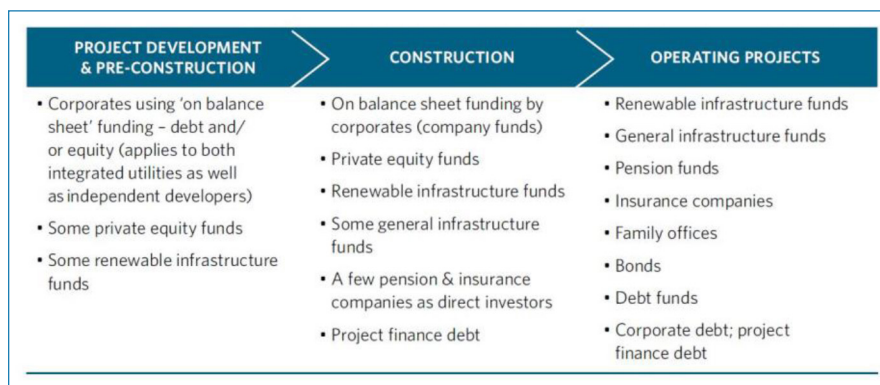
PROJECT DEVELOPMENT & PRE-CONSTRUCTION

• Corporates using 'on balance sheet' funding – debt and/ or equity (applies to both integrated utilities as well as independent developers)
• Some private equity funds
• Some renewable infrastructure funds

CONSTRUCTION

• On balance sheet funding by corporates (company funds)
• Private equity funds
• Renewable infrastructure funds
• Some general infrastructure funds
• A few pension & insurance companies as direct investors
• Project finance debt

OPERATING PROJECTS

• Renewable infrastructure funds
• General infrastructure funds
• Pension funds
• Insurance companies
• Family offices
• Bonds
• Debt funds
• Corporate debt; project finance debt